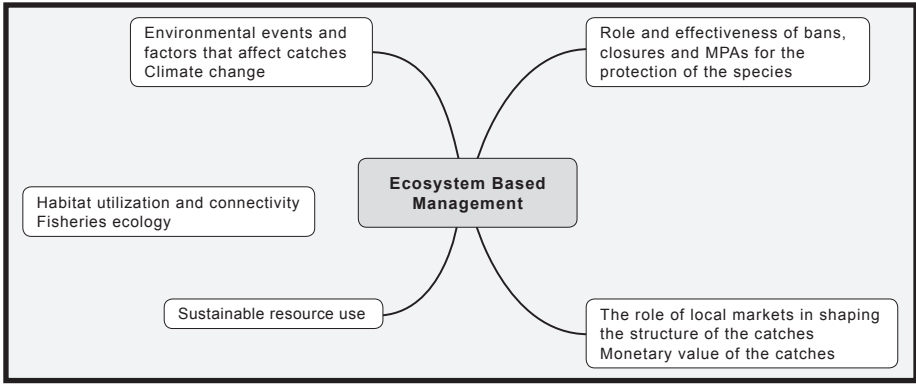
Environmental events and factors that affect catches
Climate change

Role and effectiveness of bans, closures and MPAs for the protection of the species

Ecosystem Based Management

Habitat utilization and connectivity
Fisheries ecology

Sustainable resource use

The role of local markets in shaping the structure of the catches
Monetary value of the catches